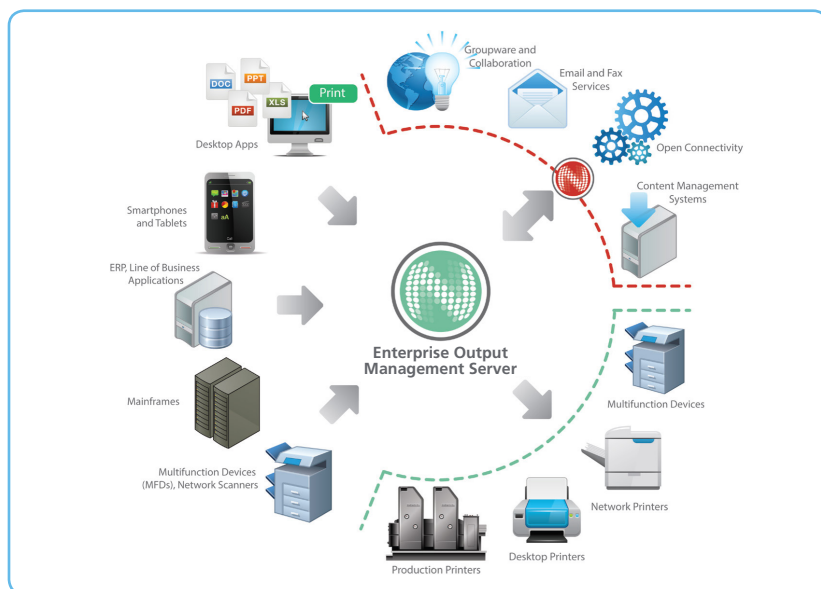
Groupware and Collaboration

Email and Fax Services

Open Connectivity

Content Management Systems

DOC
PPT
XLS
PDF
Print

Desktop Apps

Smartphones and Tablets

ERP, Line of Business Applications

Mainframes

Multifunction Devices (MFDs), Network Scanners

Enterprise Output Management Server

Multifunction Devices

Network Printers

Desktop Printers

Production Printers